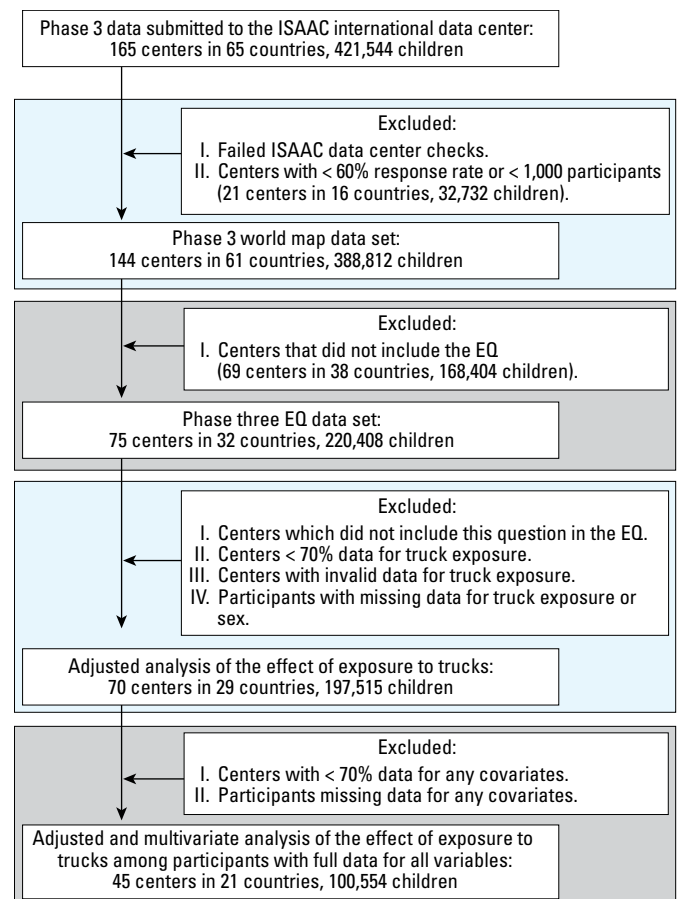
Phase 3 data submitted to the ISAAC international data center:
165 centers in 65 countries, 421,544 children

Excluded:
I. Failed ISAAC data center checks.
II. Centers with < 60% response rate or < 1,000 participants (21 centers in 16 countries, 32,732 children).

Phase 3 world map data set:
144 centers in 61 countries, 388,812 children

Excluded:
I. Centers that did not include the EQ (69 centers in 38 countries, 168,404 children).

Phase three EQ data set:
75 centers in 32 countries, 220,408 children

Excluded:
I. Centers which did not include this question in the EQ.
II. Centers < 70% data for truck exposure.
III. Centers with invalid data for truck exposure.
IV. Participants with missing data for truck exposure or sex.

Adjusted analysis of the effect of exposure to trucks:
70 centers in 29 countries, 197,515 children

Excluded:
I. Centers with < 70% data for any covariates.
II. Participants missing data for any covariates.

Adjusted and multivariate analysis of the effect of exposure to trucks among participants with full data for all variables:
45 centers in 21 countries, 100,554 children